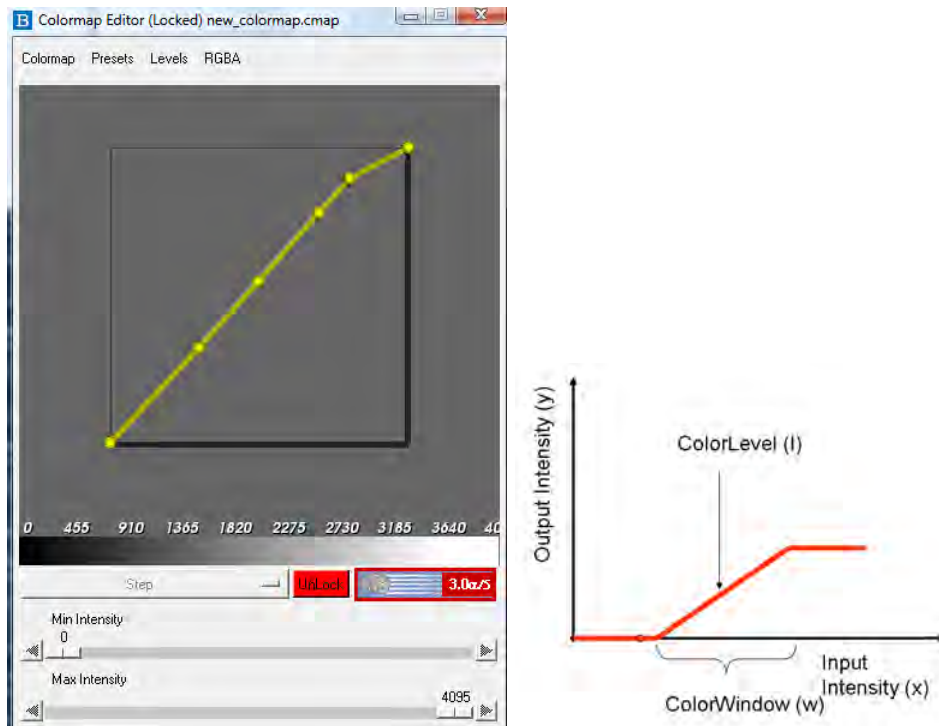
B Colormap Editor (Locked) new_colormap.cmap

Colormap Presets Levels RGBA

0 455 910 1365 1820 2275 2730 3185 3640 40

Step

UnLock

3.0σ/5

Min Intensity

0

Max Intensity

4095

Output Intensity (y)

ColorLevel (l)

Input Intensity (x)

ColorWindow (w)